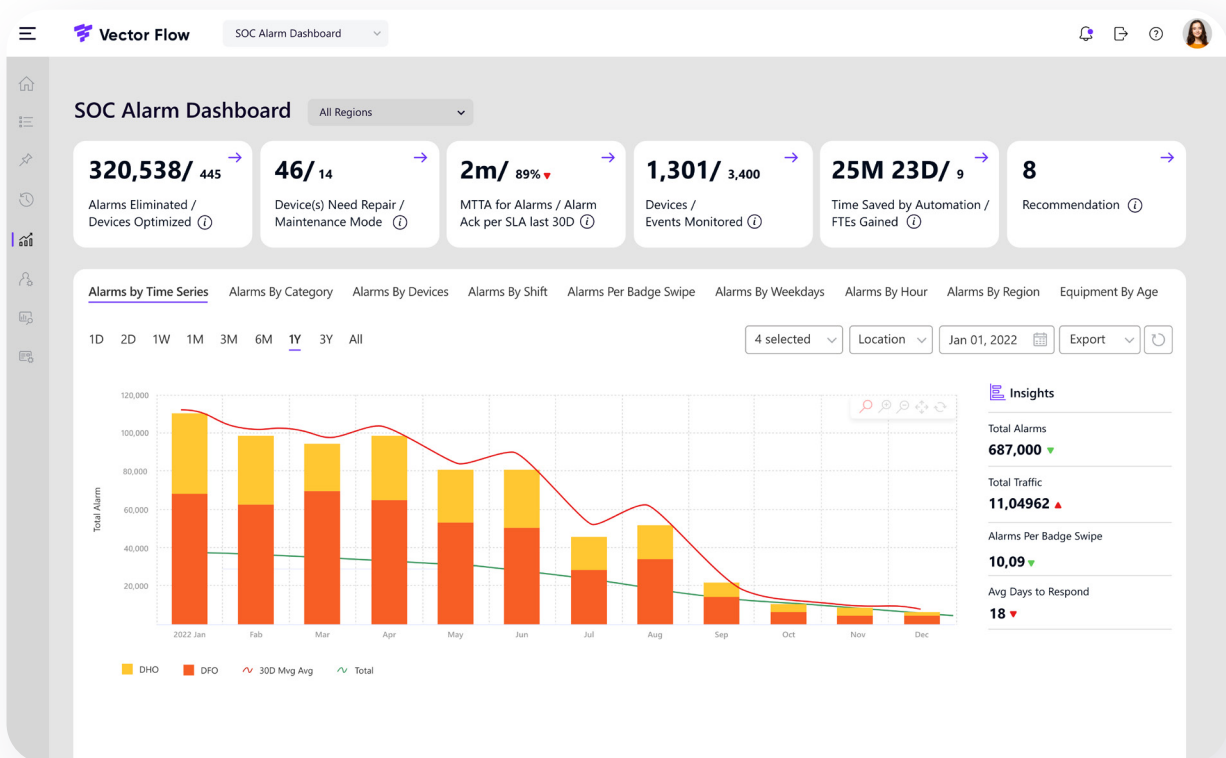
Vector Flow

SOC Alarm Dashboard

SOC Alarm Dashboard

All Regions

320,538/ 445
Alarms Eliminated / Devices Optimized

46/ 14
Device(s) Need Repair / Maintenance Mode

2m/ 89%
MTTA for Alarms / Alarm Ack per SLA last 30D

1,301/ 3,400
Devices / Events Monitored

25M 23D/ 9
Time Saved by Automation / FTEs Gained

8
Recommendation

Alarms by Time Series
Alarms By Category
Alarms By Devices
Alarms By Shift
Alarms Per Badge Swipe
Alarms By Weekdays
Alarms By Hour
Alarms By Region
Equipment By Age

1D 2D 1W 1M 3M 6M 1Y 3Y All

4 selected
Location
Jan 01, 2022
Export

120,000
100,000
80,000
60,000
40,000
20,000
Total Alarm

2022 Jan Feb Mar Apr May Jun Jul Aug Sep Oct Nov Dec

DHO DFO 30D Mvg Avg Total

Insights

Total Alarms
687,000

Total Traffic
11,04962

Alarms Per Badge Swipe
10,09

Avg Days to Respond
18